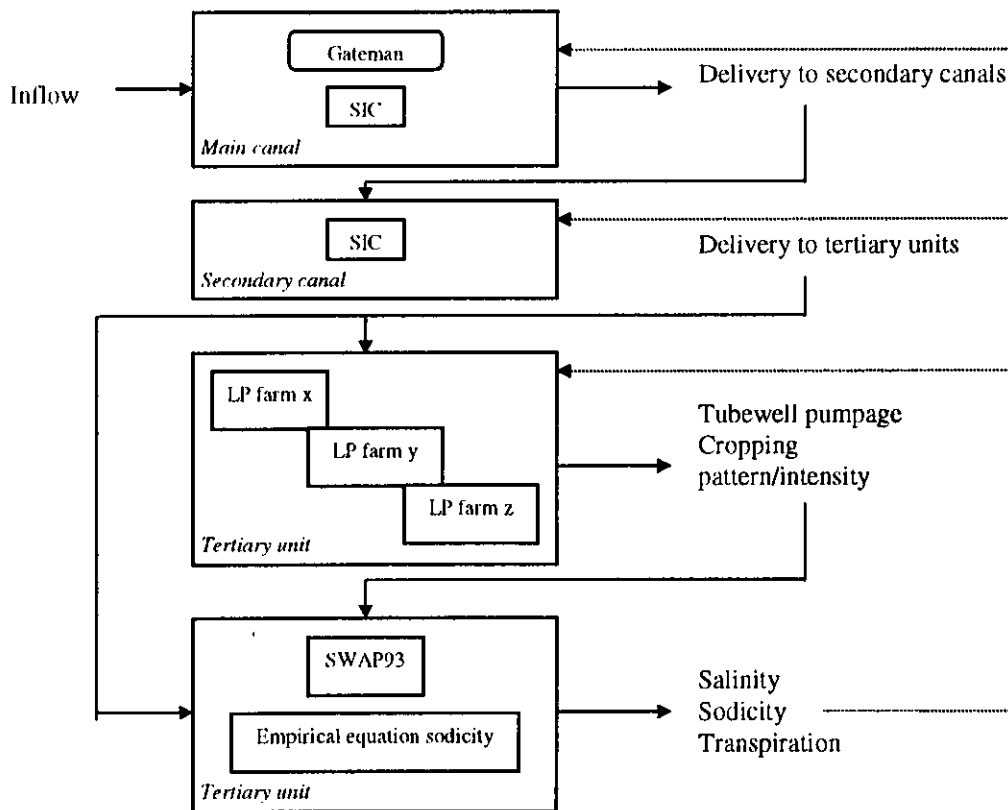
Inflow

Gateman

SIC

Main canal

Delivery to secondary canals

SIC

Secondary canal

Delivery to tertiary units

LP farm x

LP farm y

LP farm z

Tertiary unit

Tubewell pumpage
Cropping
pattern/intensity

SWAP93

Empirical equation sodicity

Tertiary unit

Salinity
Sodicity
Transpiration